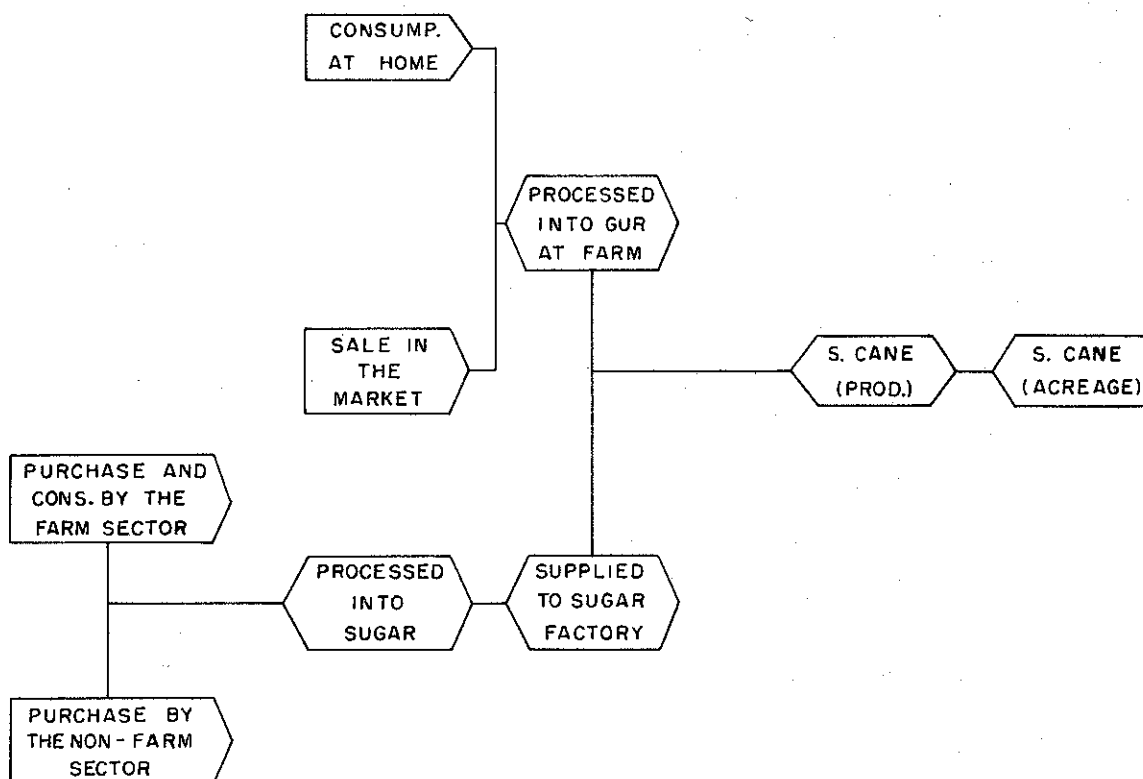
CONSUMP. AT HOME

PROCESSED INTO GUR AT FARM

SALE IN THE MARKET

S. CANE (PROD.)

S. CANE (ACREAGE)

PURCHASE AND CONS. BY THE FARM SECTOR

PROCESSED INTO SUGAR

SUPPLIED TO SUGAR FACTORY

PURCHASE BY THE NON-FARM SECTOR